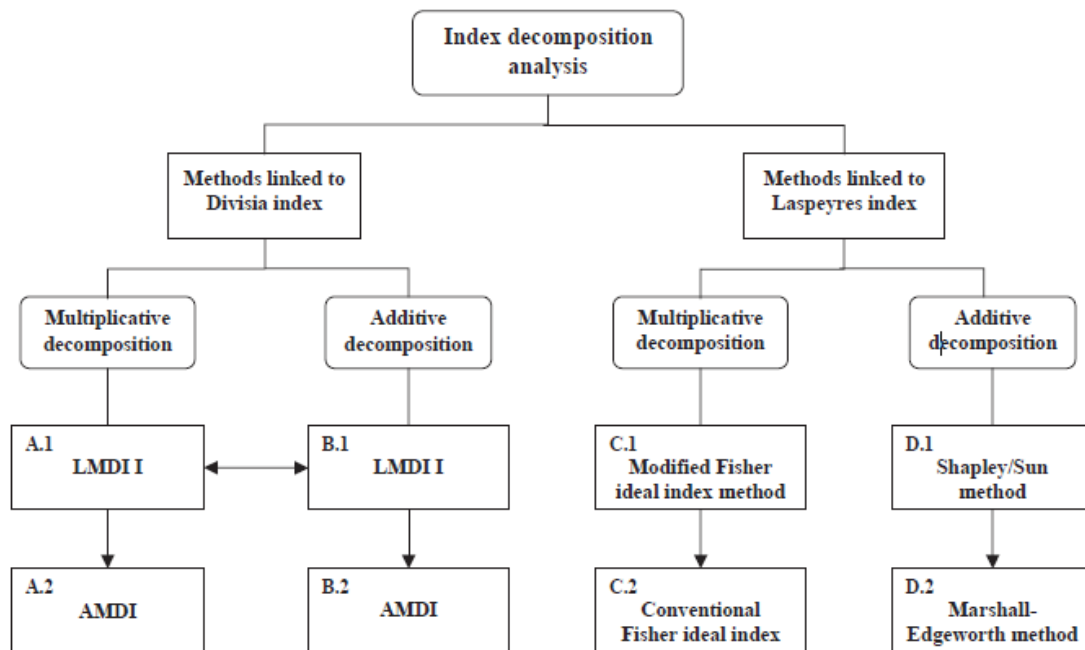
Index decomposition analysis

Methods linked to Divisia index

Methods linked to Laspeyres index

Multiplicative decomposition

Additive decomposition

Multiplicative decomposition

Additive decomposition

A.1
LMDI I

B.1
LMDI I

C.1
Modified Fisher ideal index method

D.1
Shapley/Sun method

A.2
AMDI

B.2
AMDI

C.2
Conventional Fisher ideal index

D.2
Marshall-Edgeworth method